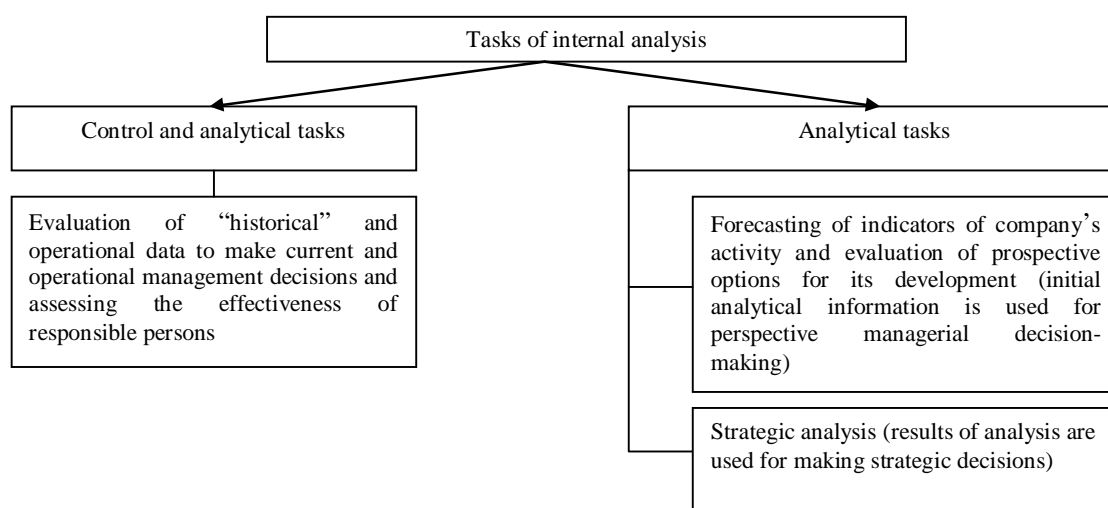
Tasks of internal analysis

Control and analytical tasks

Evaluation of "historical" and operational data to make current and operational management decisions and assessing the effectiveness of responsible persons

Analytical tasks

Forecasting of indicators of company's activity and evaluation of prospective options for its development (initial analytical information is used for perspective managerial decision-making)

Strategic analysis (results of analysis are used for making strategic decisions)